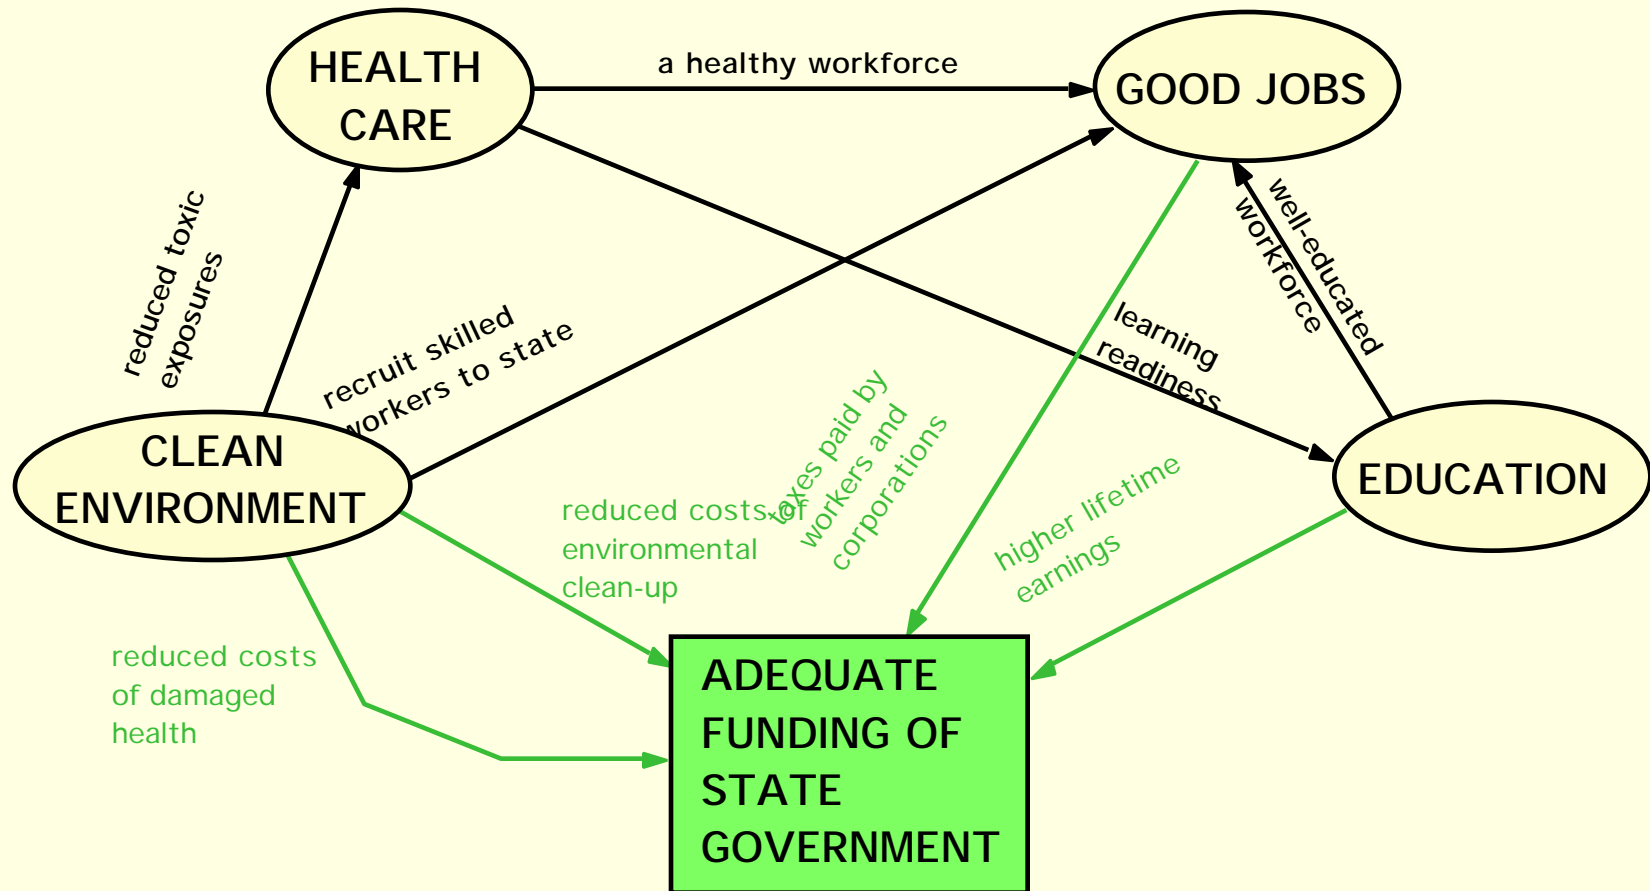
HEALTH CARE

a healthy workforce

GOOD JOBS

reduced toxic exposures

recruit skilled workers to state

well-educated workforce

learning readiness

taxes paid by workers and corporations

CLEAN ENVIRONMENT

reduced costs of environmental clean-up

higher lifetime earnings

EDUCATION

reduced costs of damaged health

ADEQUATE FUNDING OF STATE GOVERNMENT